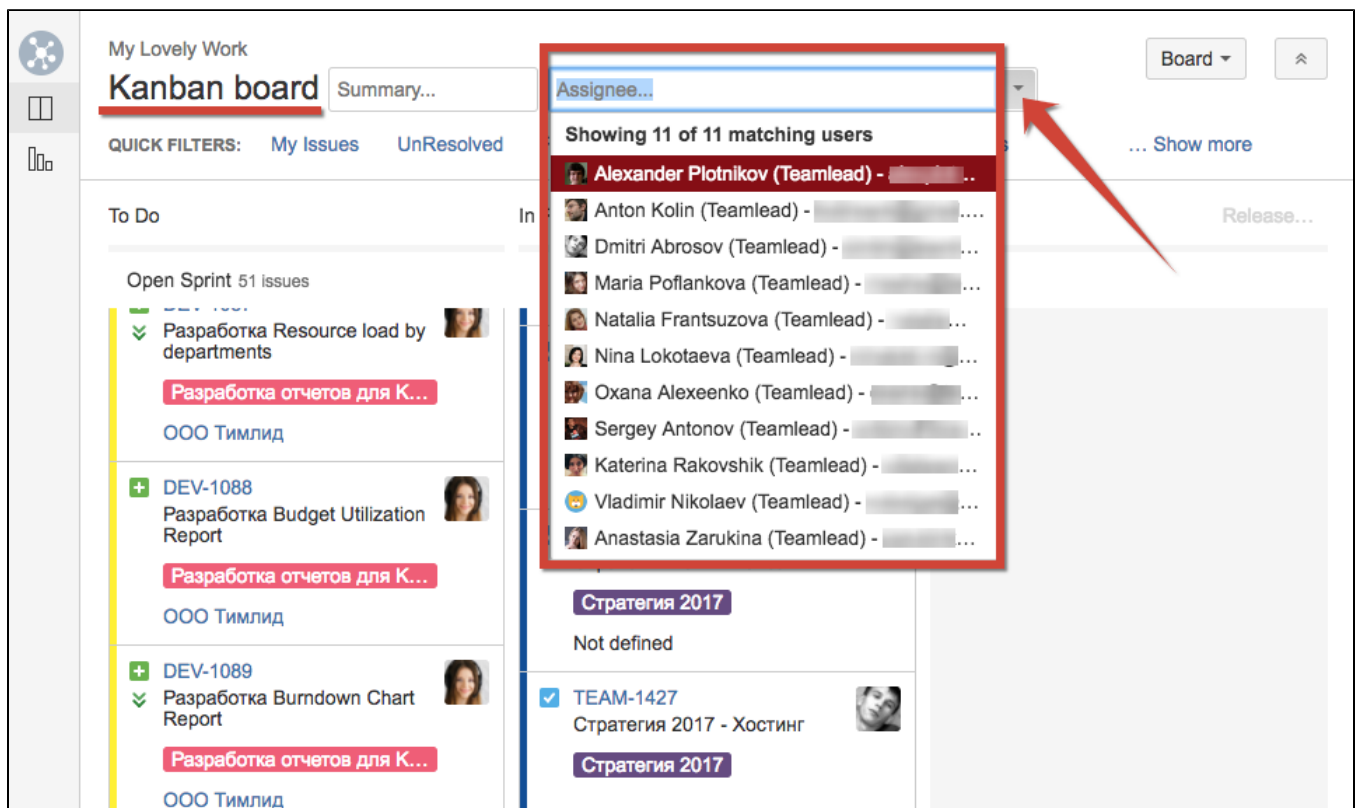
My Lovely Work

Kanban board

Summary...

Assignee...

Board

QUICK FILTERS: My Issues UnResolved

... Show more

Showing 11 of 11 matching users

Alexander Plotnikov (Teamlead) - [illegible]

Anton Kolin (Teamlead) - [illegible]

Dmitri Abrosov (Teamlead) - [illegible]

Maria Poflankova (Teamlead) - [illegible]

Natalia Frantsuzova (Teamlead) - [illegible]

Nina Lokotaeva (Teamlead) - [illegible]

Oxana Alexeenko (Teamlead) - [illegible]

Sergey Antonov (Teamlead) - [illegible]

Katerina Rakovshik (Teamlead) - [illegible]

Vladimir Nikolaev (Teamlead) - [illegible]

Anastasia Zarukina (Teamlead) - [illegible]

To Do

In

Release...

Open Sprint 51 issues

DEV-1087

Разработка Resource load by departments

Разработка отчетов для К...

ООО Тимлид

DEV-1088

Разработка Budget Utilization Report

Разработка отчетов для К...

ООО Тимлид

DEV-1089

Разработка Burndown Chart Report

Разработка отчетов для К...

ООО Тимлид

Стратегия 2017

Not defined

TEAM-1427

Стратегия 2017 - Хостинг

Стратегия 2017